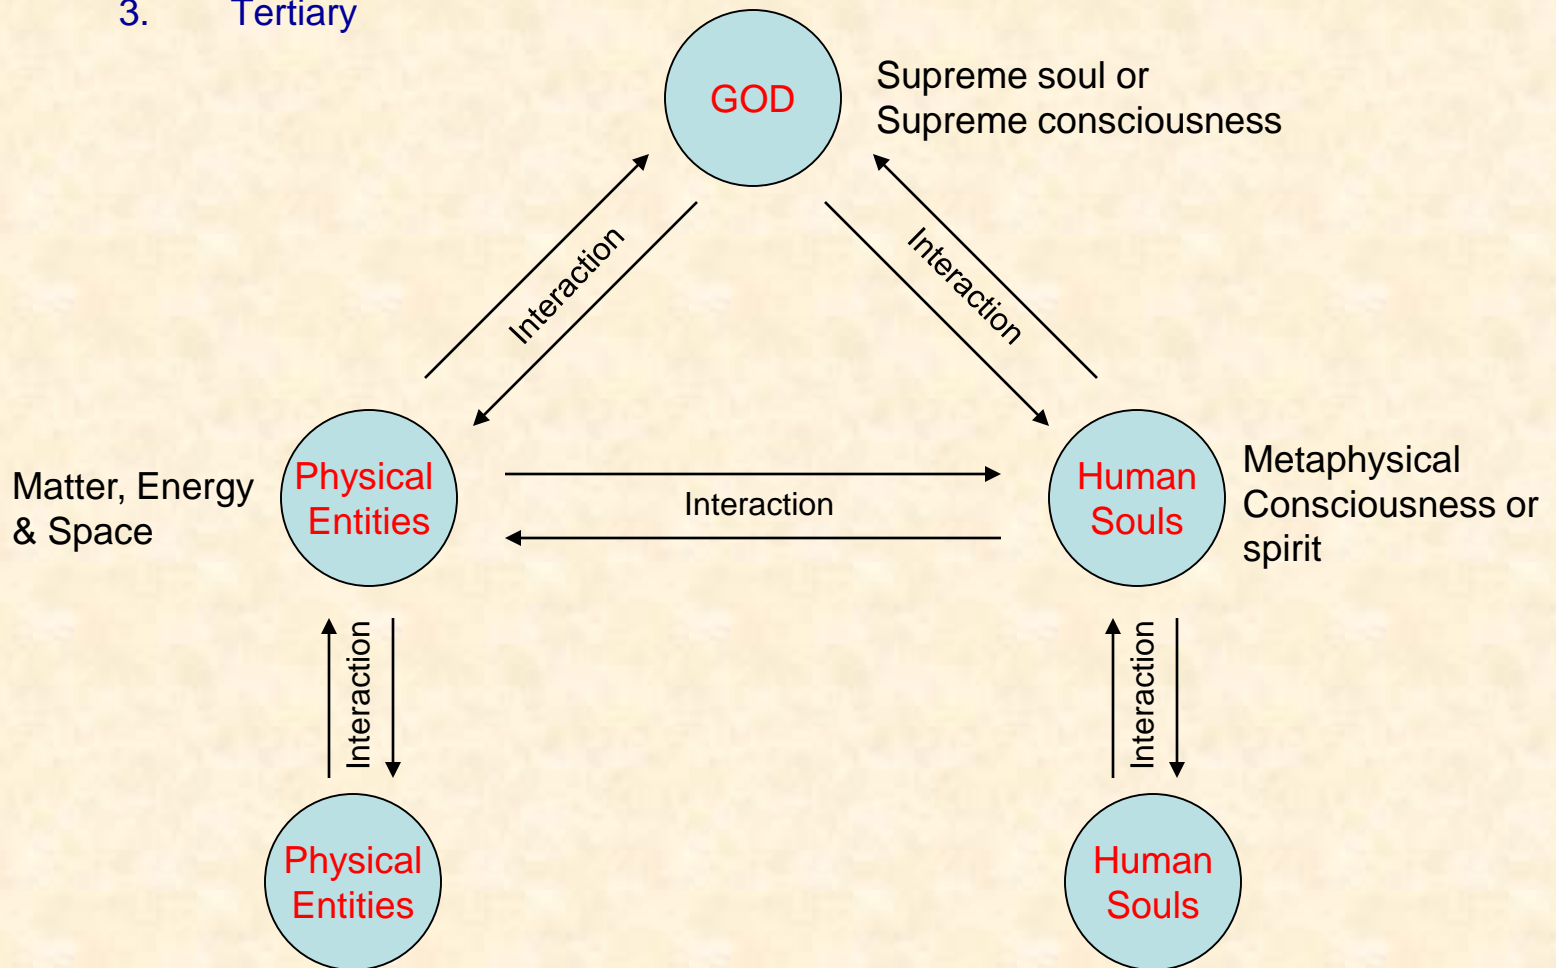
3. Tertiary

GOD

Supreme soul or Supreme consciousness

Interaction

Interaction

Matter, Energy & Space

Physical Entities

Interaction

Human Souls

Metaphysical Consciousness or spirit

Interaction

Interaction

Physical Entities

Human Souls